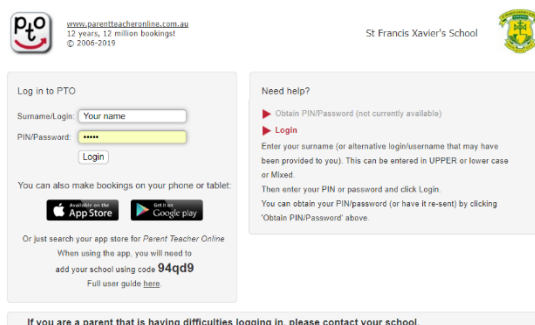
PTO

www.parentteacheronline.com.au
12 years, 12 million bookings!
© 2006-2019

St Francis Xavier's School

Log in to PTO

Surname/Login: Your name

PIN/Password: •••••

Login

You can also make bookings on your phone or tablet:

Available on the App Store

Get it on Google play

Or just search your app store for Parent Teacher Online

When using the app, you will need to add your school using code 94qd9

Full user guide here.

Need help?

▶ Obtain PIN/Password (not currently available)

▶ Login

Enter your surname (or alternative login/username that may have been provided to you). This can be entered in UPPER or lower case or Mixed.

Then enter your PIN or password and click Login.

You can obtain your PIN/password (or have it re-sent) by clicking 'Obtain PIN/Password' above.

If you are a parent that is having difficulties logging in, please contact your school.